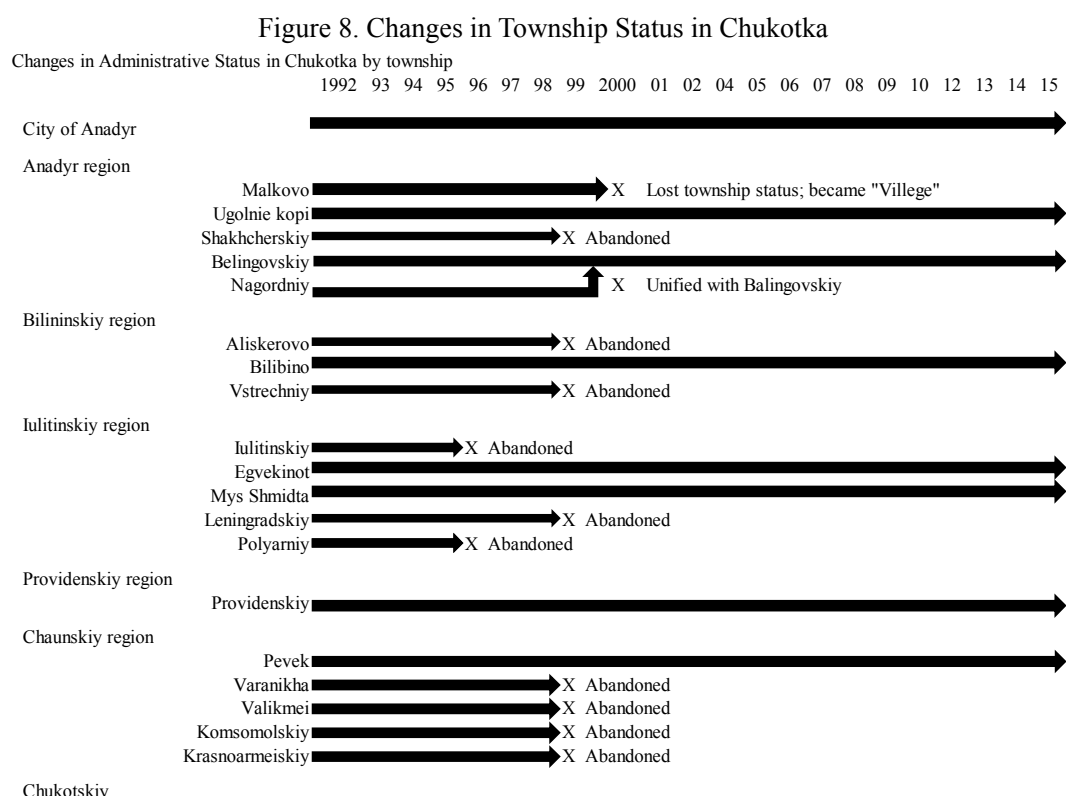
Figure 8. Changes in Township Status in Chukotka

Changes in Administrative Status in Chukotka by township

1992 93 94 95 96 97 98 99 2000 01 02 04 05 06 07 08 09 10 12 13 14 15

City of Anadyr

Anadyr region

Malkovo X Lost township status; became "Villege"

Ugolnie kopi

Shakhcherskiy X Abandoned

Belingovskiy

Nagordniy X Unified with Balingovskiy

Bilininskiy region

Aliskerovo X Abandoned

Bilibino

Vstrechniy X Abandoned

Iulitinskiy region

Iulitinskiy X Abandoned

Egvekinot

Mys Shmidta

Leningradskiy X Abandoned

Polyarniy X Abandoned

Providenskiy region

Providenskiy

Chaunskiy region

Pevek

Varanikha X Abandoned

Valikmei X Abandoned

Komsomolskiy X Abandoned

Krasnoarmeiskiy X Abandoned

Chukotskiy